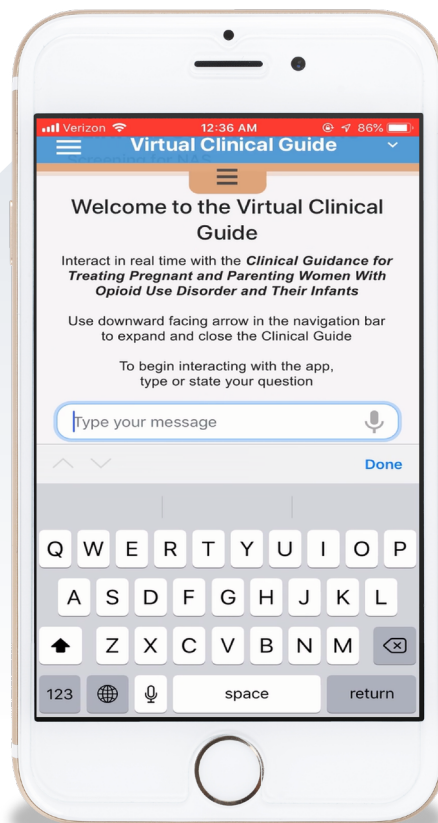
Verizon 12:36 AM 86%

Virtual Clinical Guide

Welcome to the Virtual Clinical Guide

Interact in real time with the ***Clinical Guidance for Treating Pregnant and Parenting Women With Opioid Use Disorder and Their Infants***

Use downward facing arrow in the navigation bar to expand and close the Clinical Guide

To begin interacting with the app, type or state your question

Type your message

Done

Q W E R T Y U I O P
A S D F G H J K L
Z X C V B N M
123 space return